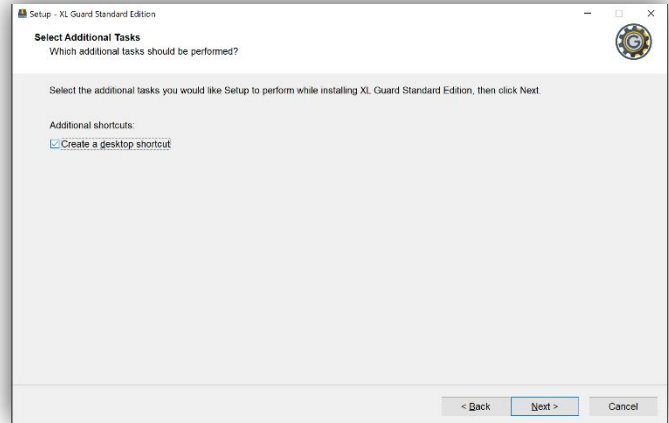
Setup - XL Guard Standard Edition

Select Additional Tasks
Which additional tasks should be performed?

G

Select the additional tasks you would like Setup to perform while installing XL Guard Standard Edition, then click Next.

Additional shortcuts:

Create a desktop shortcut

< Back

Next >

Cancel